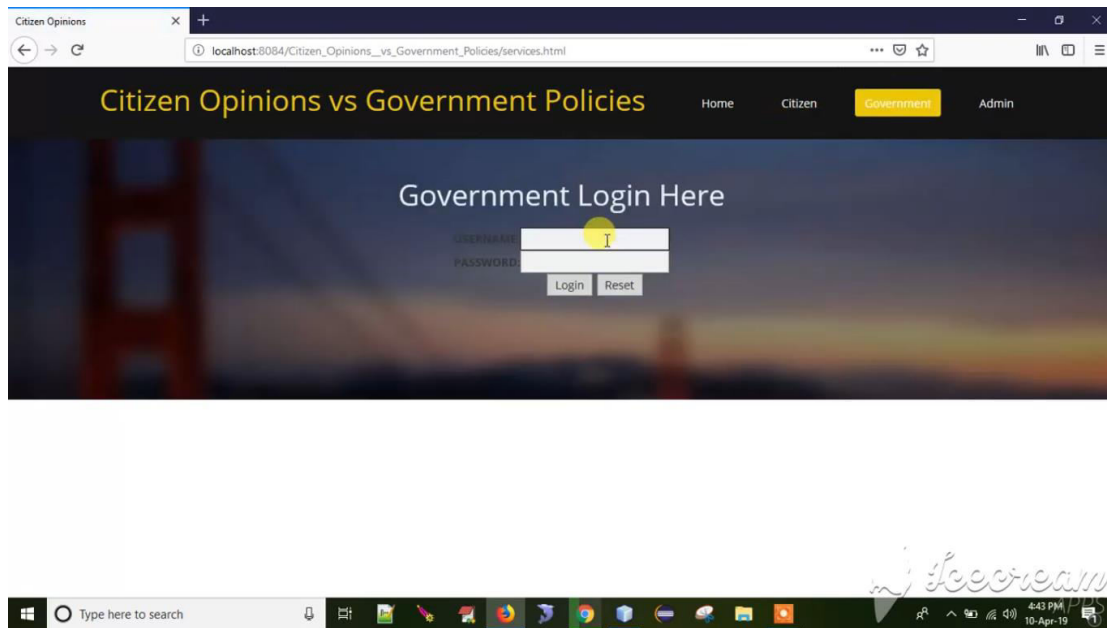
Citizen Opinions

localhost:8084/Citizen_Opinions__vs_Government_Policies/services.html

Citizen Opinions vs Government Policies

Home Citizen Government Admin

Government Login Here

USERNAME:

PASSWORD:

Login Reset

Icecream Apps

Type here to search

4:43 PM
10-Apr-19